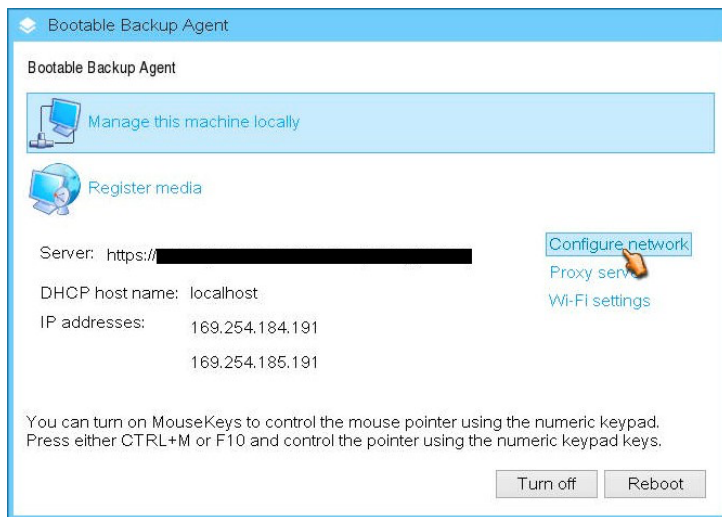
Bootable Backup Agent

Bootable Backup Agent

Manage this machine locally

Register media

Server: https://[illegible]

Configure network

Proxy serv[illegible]

Wi-Fi settings

DHCP host name: localhost

IP addresses: 169.254.184.191

169.254.185.191

You can turn on MouseKeys to control the mouse pointer using the numeric keypad. Press either CTRL+M or F10 and control the pointer using the numeric keypad keys.

Turn off

Reboot